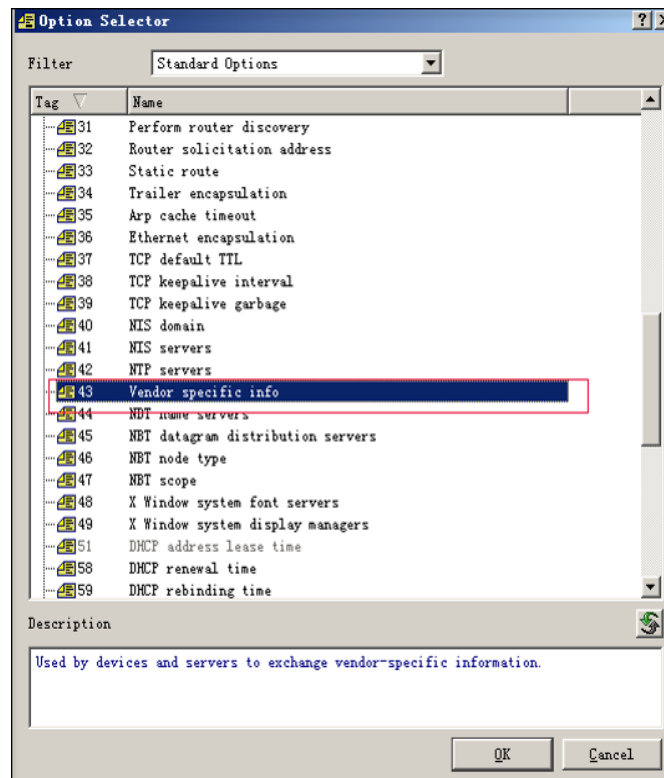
Option Selector

Filter Standard Options

| Tag | Name |
|---|---|
| 31 | Perform router discovery |
| 32 | Router solicitation address |
| 33 | Static route |
| 34 | Trailer encapsulation |
| 35 | Arp cache timeout |
| 36 | Ethernet encapsulation |
| 37 | TCP default TTL |
| 38 | TCP keepalive interval |
| 39 | TCP keepalive garbage |
| 40 | NIS domain |
| 41 | NIS servers |
| 42 | NTP servers |
| 43 | Vendor specific info |
| 44 | NBT name servers |
| 45 | NBT datagram distribution servers |
| 46 | NBT node type |
| 47 | NBT scope |
| 48 | X Window system font servers |
| 49 | X Window system display managers |
| 51 | DHCP address lease time |
| 58 | DHCP renewal time |
| 59 | DHCP rebinding time |

Description

Used by devices and servers to exchange vendor-specific information.

OK Cancel